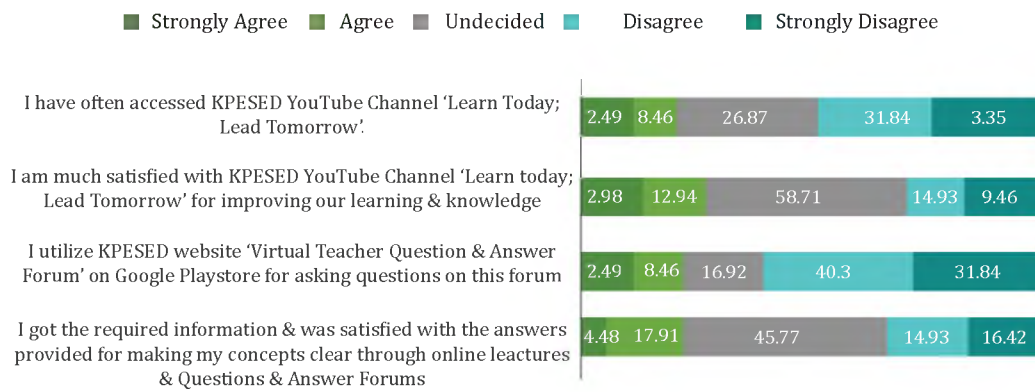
Strongly Agree Agree Undecided Disagree Strongly Disagree

| | Strongly Agree | Agree | Undecided | Disagree | Strongly Disagree |
|---|---|---|---|---|---|
| I have often accessed KPESED YouTube Channel 'Learn Today; Lead Tomorrow'. | 2.49 | 8.46 | 26.87 | 31.84 | 3.35 |
| I am much satisfied with KPESED YouTube Channel 'Learn today; Lead Tomorrow' for improving our learning & knowledge | 2.98 | 12.94 | 58.71 | 14.93 | 9.46 |
| I utilize KPESED website 'Virtual Teacher Question & Answer Forum' on Google Playstore for asking questions on this forum | 2.49 | 8.46 | 16.92 | 40.3 | 31.84 |
| I got the required information & was satisfied with the answers provided for making my concepts clear through online leactures & Questions & Answer Forums | 4.48 | 17.91 | 45.77 | 14.93 | 16.42 |